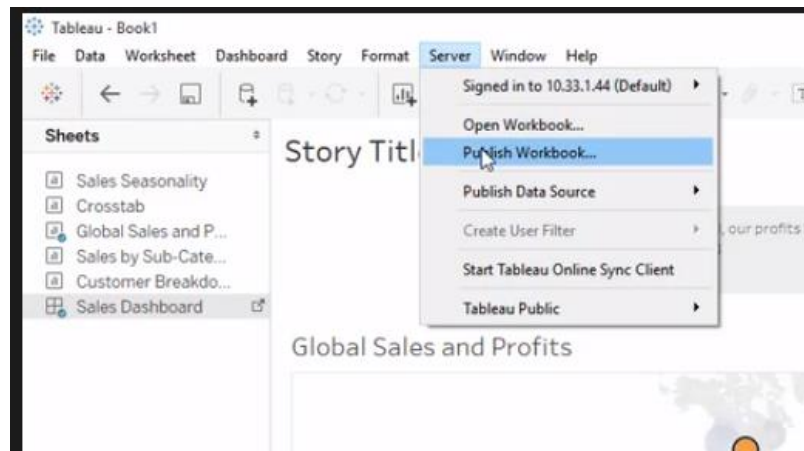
Tableau - Book1

File Data Worksheet Dashboard Story Format Server Window Help

Sheets

Sales Seasonality
Crosstab
Global Sales and P...
Sales by Sub-Cate...
Customer Breakdo...
Sales Dashboard

Story Titl

Signed in to 10.33.1.44 (Default)
Open Workbook...
Publish Workbook...
Publish Data Source
Create User Filter
Start Tableau Online Sync Client
Tableau Public

, our profits

Global Sales and Profits